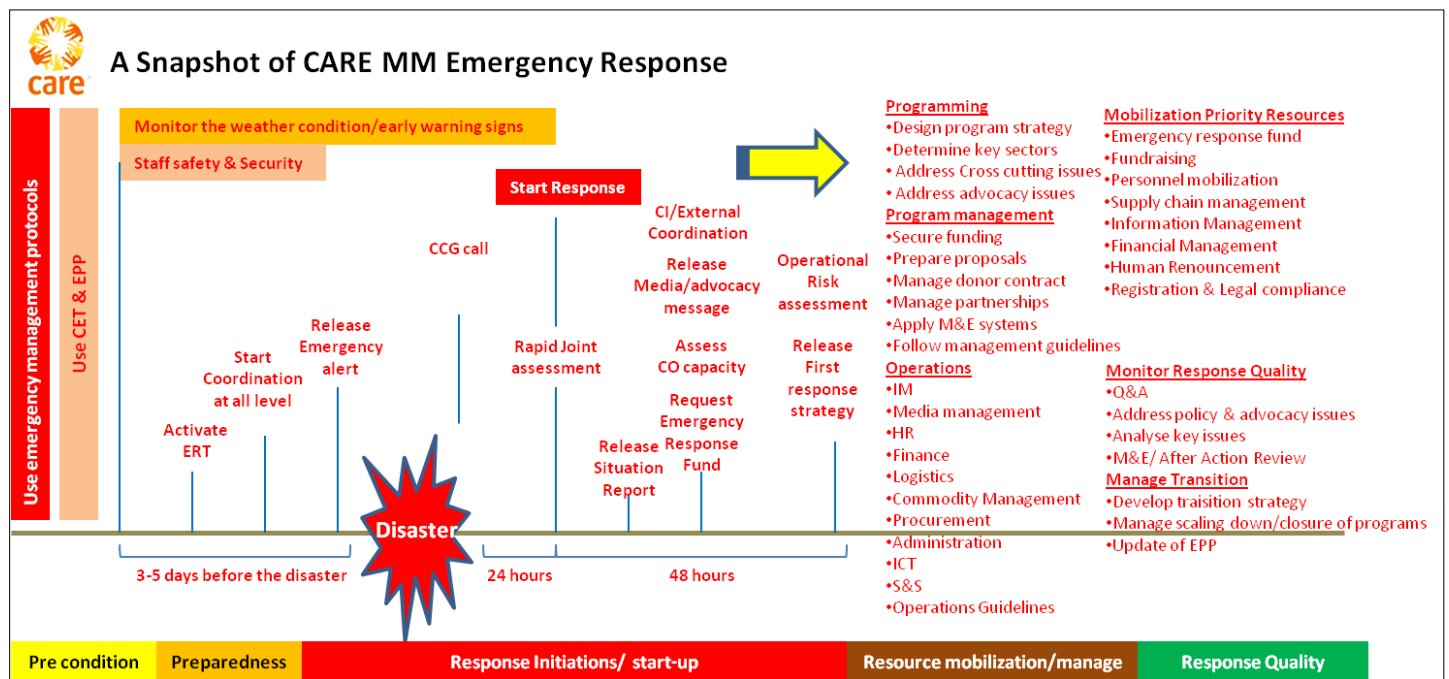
care

A Snapshot of CARE MM Emergency Response

Use emergency management protocols

Use CET & EPP

Monitor the weather condition/early warning signs

Staff safety & Security

Start Response

CI/External Coordination

CCG call

Release Media/advocacy message

Operational Risk assessment

Release Emergency alert

Start Coordination at all level

Activate ERT

Rapid Joint assessment

Assess CO capacity

Release First response strategy

Request Emergency Response Fund

Release Situation Report

Disaster

3-5 days before the disaster

24 hours

48 hours

Programming
•Design program strategy
•Determine key sectors
• Address Cross cutting issues
• Address advocacy issues

Program management
•Secure funding
•Prepare proposals
•Manage donor contract
•Manage partnerships
•Apply M&E systems
•Follow management guidelines

Operations
•IM
•Media management
•HR
•Finance
•Logistics
•Commodity Management
•Procurement
•Administration
•ICT
•S&S
•Operations Guidelines

Mobilization Priority Resources
•Emergency response fund
•Fundraising
•Personnel mobilization
•Supply chain management
•Information Management
•Financial Management
•Human Renouncement
•Registration & Legal compliance

Monitor Response Quality
•Q&A
•Address policy & advocacy issues
•Analyse key issues
•M&E/ After Action Review

Manage Transition
•Develop traisition strategy
•Manage scaling down/closure of programs
•Update of EPP

Pre condition | Preparedness | Response Initiations/ start-up | Resource mobilization/manage | Response Quality